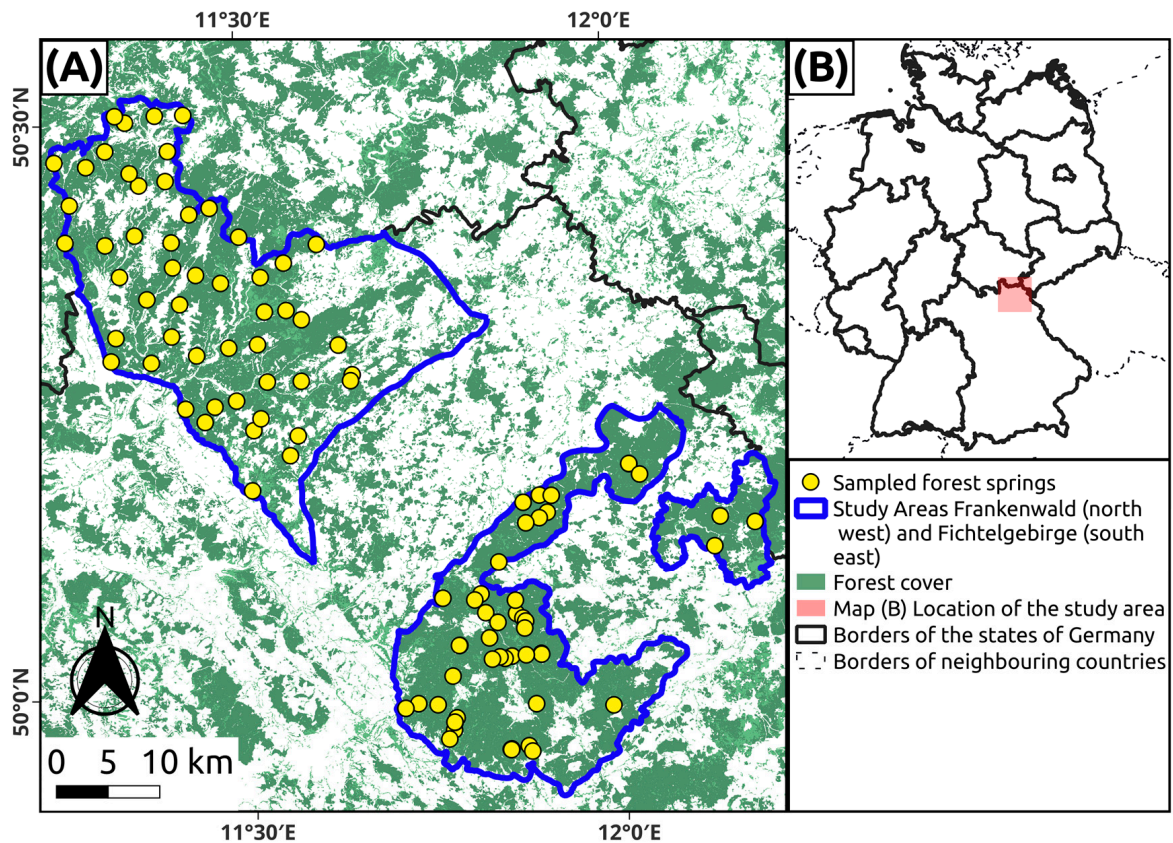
11°30′E
12°0′E
(A)
(B)
50°30′N
50°0′N
N
0 5 10 km
11°30′E
12°0′E

Sampled forest springs
Study Areas Frankenwald (north west) and Fichtelgebirge (south east)
Forest cover
Map (B) Location of the study area
Borders of the states of Germany
Borders of neighbouring countries